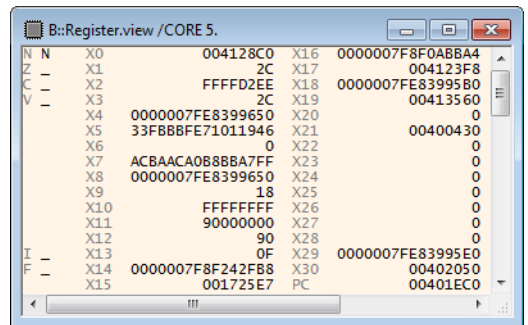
B::Register.view /CORE 5.

| | | | | | |
|---|---|---|---|---|---|
| N | N | X0 | 004128C0 | X16 | 0000007F8F0ABBA4 |
| Z | _ | X1 | 2C | X17 | 004123F8 |
| C | _ | X2 | FFFFD2EE | X18 | 0000007FE83995B0 |
| V | _ | X3 | 2C | X19 | 00413560 |
| | | X4 | 0000007FE8399650 | X20 | 0 |
| | | X5 | 33FBBBFE71011946 | X21 | 00400430 |
| | | X6 | 0 | X22 | 0 |
| | | X7 | ACBAACA0B8BBA7FF | X23 | 0 |
| | | X8 | 0000007FE8399650 | X24 | 0 |
| | | X9 | 18 | X25 | 0 |
| | | X10 | FFFFFFFF | X26 | 0 |
| | | X11 | 90000000 | X27 | 0 |
| | | X12 | 90 | X28 | 0 |
| I | _ | X13 | 0F | X29 | 0000007FE83995E0 |
| F | _ | X14 | 0000007F8F242FB8 | X30 | 00402050 |
| | | X15 | 001725E7 | PC | 00401EC0 |